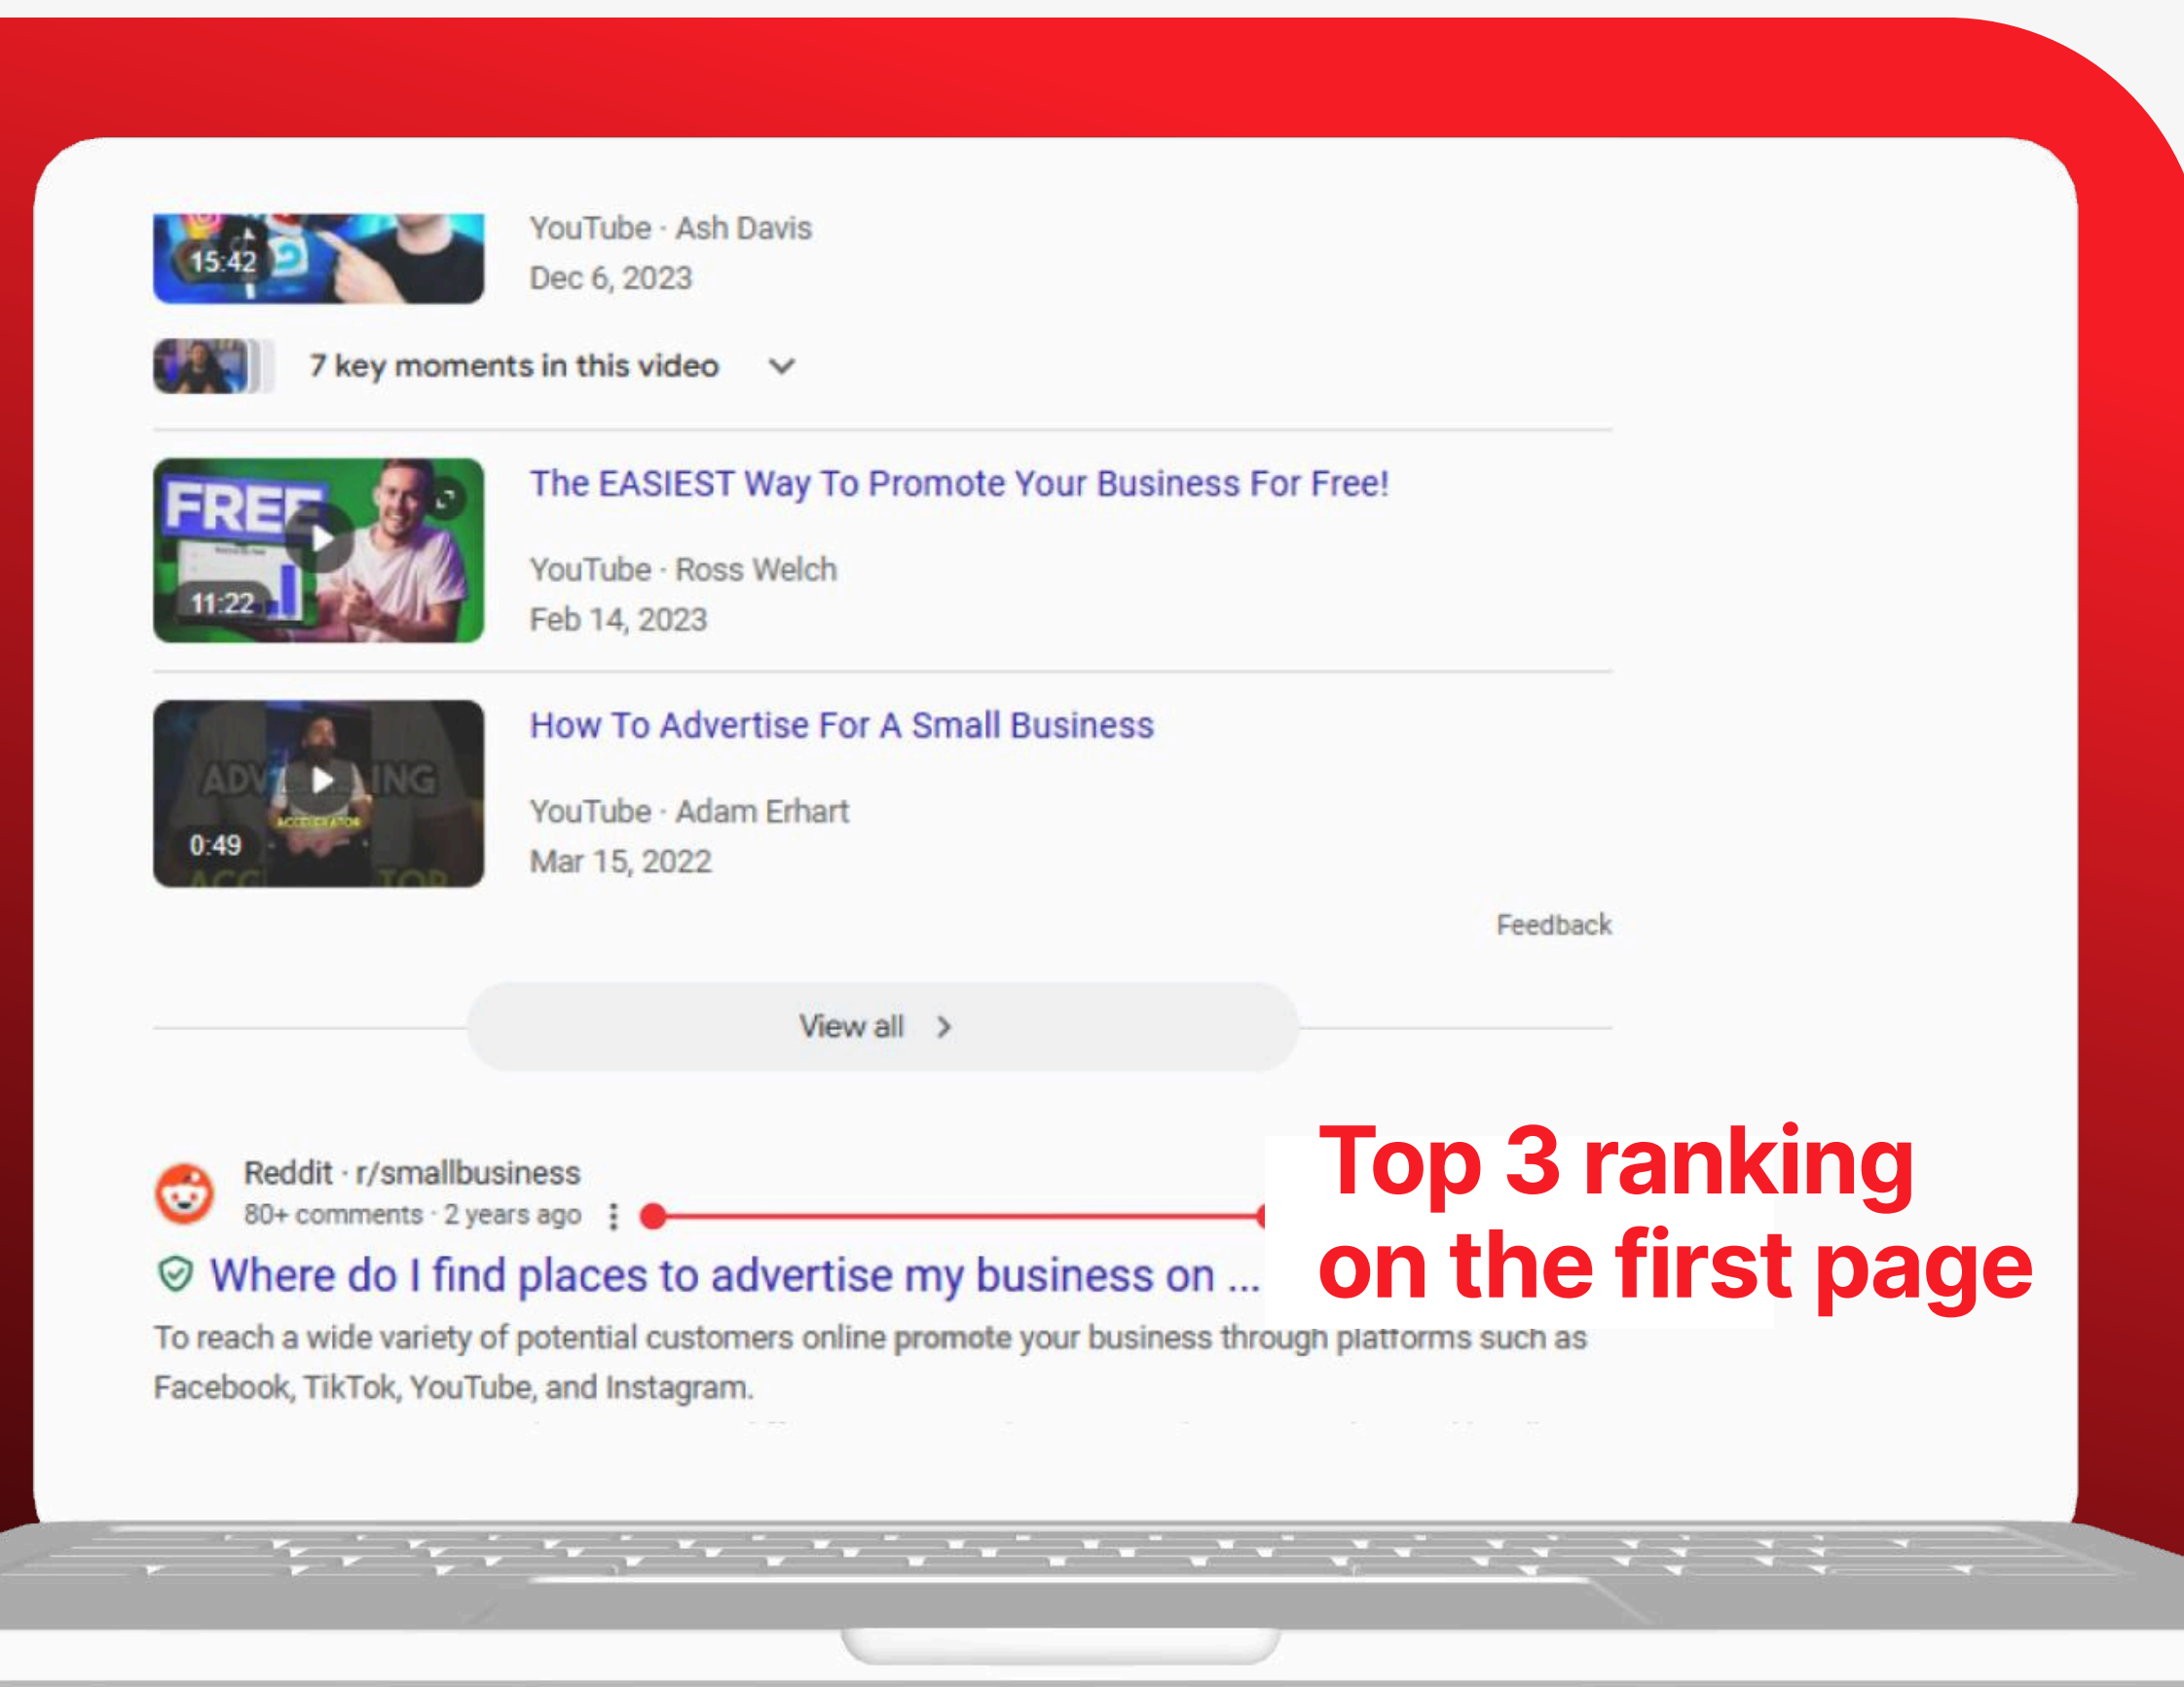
15:42

YouTube · Ash Davis
Dec 6, 2023

7 key moments in this video

FREE
11:22

The EASIEST Way To Promote Your Business For Free!

YouTube · Ross Welch
Feb 14, 2023

0:49

How To Advertise For A Small Business

YouTube · Adam Erhart
Mar 15, 2022

Feedback

View all

Reddit · r/smallbusiness
80+ comments · 2 years ago

Where do I find places to advertise my business on ...

To reach a wide variety of potential customers online promote your business through platforms such as Facebook, TikTok, YouTube, and Instagram.

Top 3 ranking on the first page